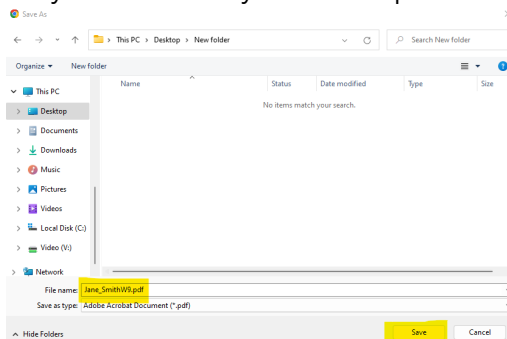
Save As

This PC › Desktop › New folder

Search New folder

Organize ▾ New folder

Name | Status | Date modified | Type | Size

No items match your search.

This PC
Desktop
Documents
Downloads
Music
Pictures
Videos
Local Disk (C:)
Video (V:)
Network

File name: Jane_SmithW9.pdf

Save as type: Adobe Acrobat Document (*.pdf)

Hide Folders

Save

Cancel